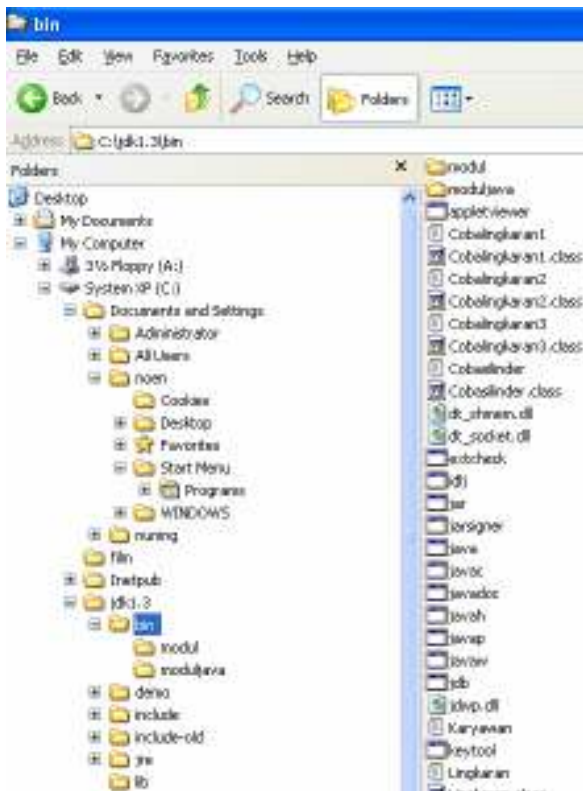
bin

File Edit View Favorites Tools Help

Back Search Folders

Address C:\jdk1.3\bin

Folders ×

Desktop
My Documents
My Computer
3½ Floppy (A:)
System XP (C:)
Documents and Settings
Administrator
All Users
noen
Cookies
Desktop
Favorites
Start Menu
Programs
WINDOWS
nuning
film
Inetpub
jdk1.3
bin
modul
moduljava
demo
include
include-old
jre
lib

modul
moduljava
appletviewer
Cobalingkaran1
Cobalingkaran1.class
Cobalingkaran2
Cobalingkaran2.class
Cobalingkaran3
Cobalingkaran3.class
Cobasilinder
Cobasilinder.class
dt_shmem.dll
dt_socket.dll
extcheck
idlj
jar
jarsigner
java
javac
javadoc
javah
javap
javaw
jdb
jdwp.dll
Karyawan
keytool
Lingkaran
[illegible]